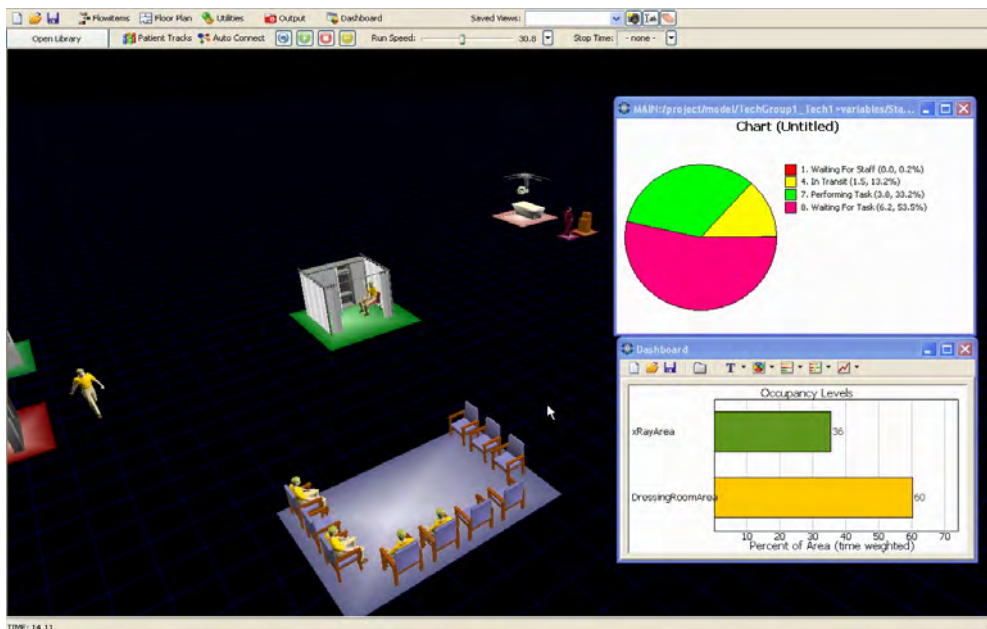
Flowitems Floor Plan Utilities Output Dashboard Saved Views:

Open Library Patient Tracks Auto Connect Run Speed: 30.8 Stop Time: - none -

MAIN:/project/model/TechGroup1_Tech1>variables/Sta...

Chart (Untitled)

1. Waiting For Staff (0.0, 0.2%)
4. In Transit (1.5, 13.2%)
7. Performing Task (3.8, 33.2%)
8. Waiting For Task (6.2, 53.5%)

Dashboard

Occupancy Levels

xRayArea 36

DressingRoomArea 60

10 20 30 40 50 60 70

Percent of Area (time weighted)

TIME: 14.11